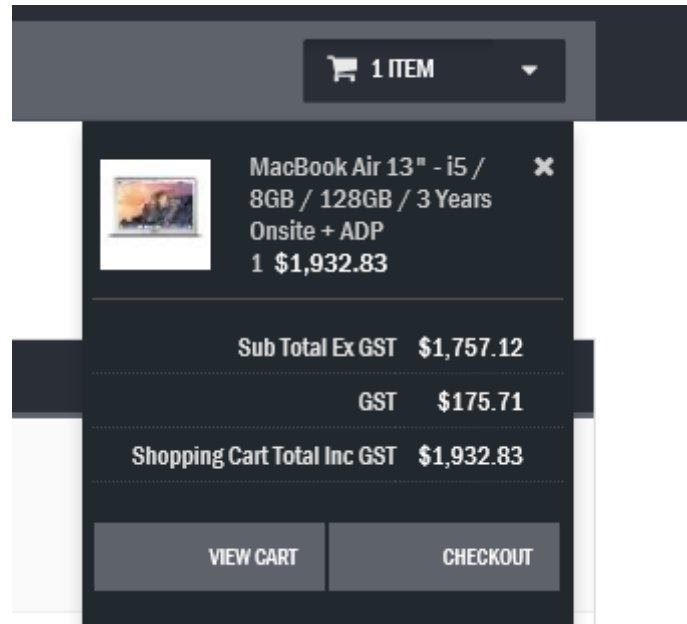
1 ITEM

MacBook Air 13" - i5 / 8GB / 128GB / 3 Years Onsite + ADP
1 $1,932.83

| | |
|---|---|
| Sub Total Ex GST | $1,757.12 |
| GST | $175.71 |
| Shopping Cart Total Inc GST | $1,932.83 |

VIEW CART
CHECKOUT